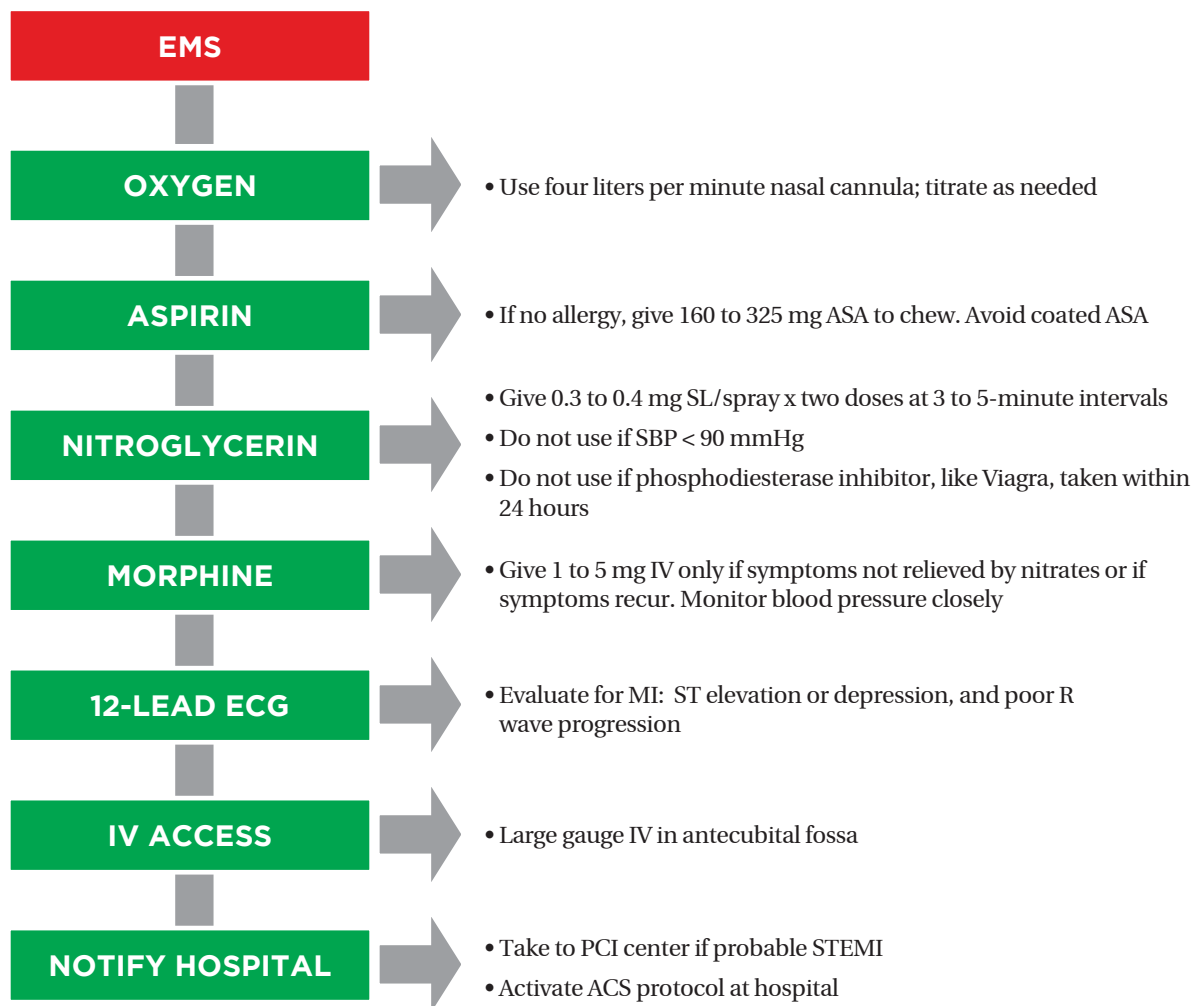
EMS

OXYGEN

• Use four liters per minute nasal cannula; titrate as needed

ASPIRIN

• If no allergy, give 160 to 325 mg ASA to chew. Avoid coated ASA

NITROGLYCERIN

• Give 0.3 to 0.4 mg SL/spray x two doses at 3 to 5-minute intervals

• Do not use if SBP < 90 mmHg

• Do not use if phosphodiesterase inhibitor, like Viagra, taken within 24 hours

MORPHINE

• Give 1 to 5 mg IV only if symptoms not relieved by nitrates or if symptoms recur. Monitor blood pressure closely

12-LEAD ECG

• Evaluate for MI: ST elevation or depression, and poor R wave progression

IV ACCESS

• Large gauge IV in antecubital fossa

NOTIFY HOSPITAL

• Take to PCI center if probable STEMI

• Activate ACS protocol at hospital